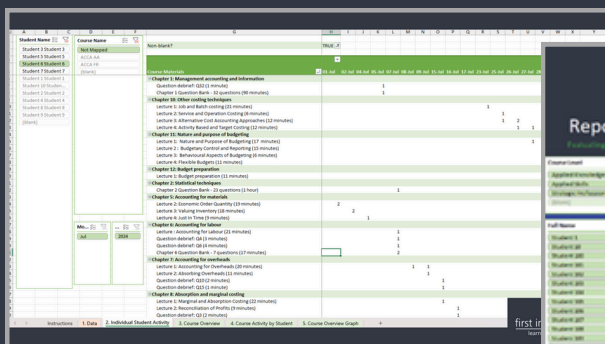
Student Name
Student 3 Student 3
Student 4 Student 4
Student 5 Student 5
Student 6 Student 6
Student 7 Student 7
Student 8 Student 8
Student 10 Studen...
Student 2 Student 2
Student 4 Student 4
Student 6 Student 6
Student 9 Student 9
(blank)

Course Name
Not Mapped
ACCA AB
ACCA FA
(blank)

Mo...
Jul

...
2024

Non-Blank?
TRUE

Course Materials
05 Jul 02 Jul 04 Jul 05 Jul 07 Jul 08 Jul 09 Jul 10 Jul 11 Jul 16 Jul 17 Jul 22 Jul 23 Jul 25 Jul 26 Jul 27 Jul 28

Chapter 1: Management accounting and information
Question debrief: Q32 (1 minute) 1
Chapter 1 Question Bank - 32 questions (90 minutes) 1
Chapter 10: Other costing techniques
Lecture 1: Job and Batch costing (21 minutes) 1
Lecture 2: Service and Operation Costing (6 minutes) 1
Lecture 3: Alternative Cost Accounting Approaches (12 minutes) 1 2
Lecture 4: Activity Based and Target Costing (12 minutes) 1 1
Chapter 11: Nature and purpose of budgeting
Lecture 1: Nature and Purpose of Budgeting (17 minutes) 1
Lecture 2: Budgetary Control and Reporting (15 minutes)
Lecture 3: Behavioural Aspects of Budgeting (8 minutes)
Lecture 4: Flexible Budgets (11 minutes)
Chapter 12: Budget preparation
Lecture 1: Budget preparation (11 minutes)
Chapter 2: Statistical techniques
Chapter 2 Question Bank - 23 questions (1 hour) 1
Chapter 3: Accounting for materials
Lecture 2: Economic Order Quantity (19 minutes) 2
Lecture 3: Valuing Inventory (18 minutes) 2
Lecture 4: Just In Time (9 minutes) 1
Chapter 4: Accounting for labour
Lecture : Accounting for Labour (21 minutes) 1
Question debrief: Q4 (1 minutes) 1
Question debrief: Q6 (4 minutes) 1
Chapter 6 Question Bank - 7 questions (17 minutes) 1
Chapter 7: Accounting for overheads
Lecture 1: Accounting for Overheads (20 minutes) 1 1
Lecture 2: Absorbing Overheads (11 minutes) 1
Question debrief: Q10 (2 minutes) 1
Question debrief: Q15 (1 minute) 1
Chapter 8: Absorption and marginal costing
Lecture 1: Marginal and Absorption Costing (22 minutes) 1
Lecture 2: Reconciliation of Profits (9 minutes) 1
Question debrief: Q3 (2 minutes) 1

Instructions | 1. Data | 2. Individual Student Activity | 3. Course Overview | 4. Course Activity by Student | 5. Course Overview Graph | +

Repo
Course Level
Full Name
Student 1

first in